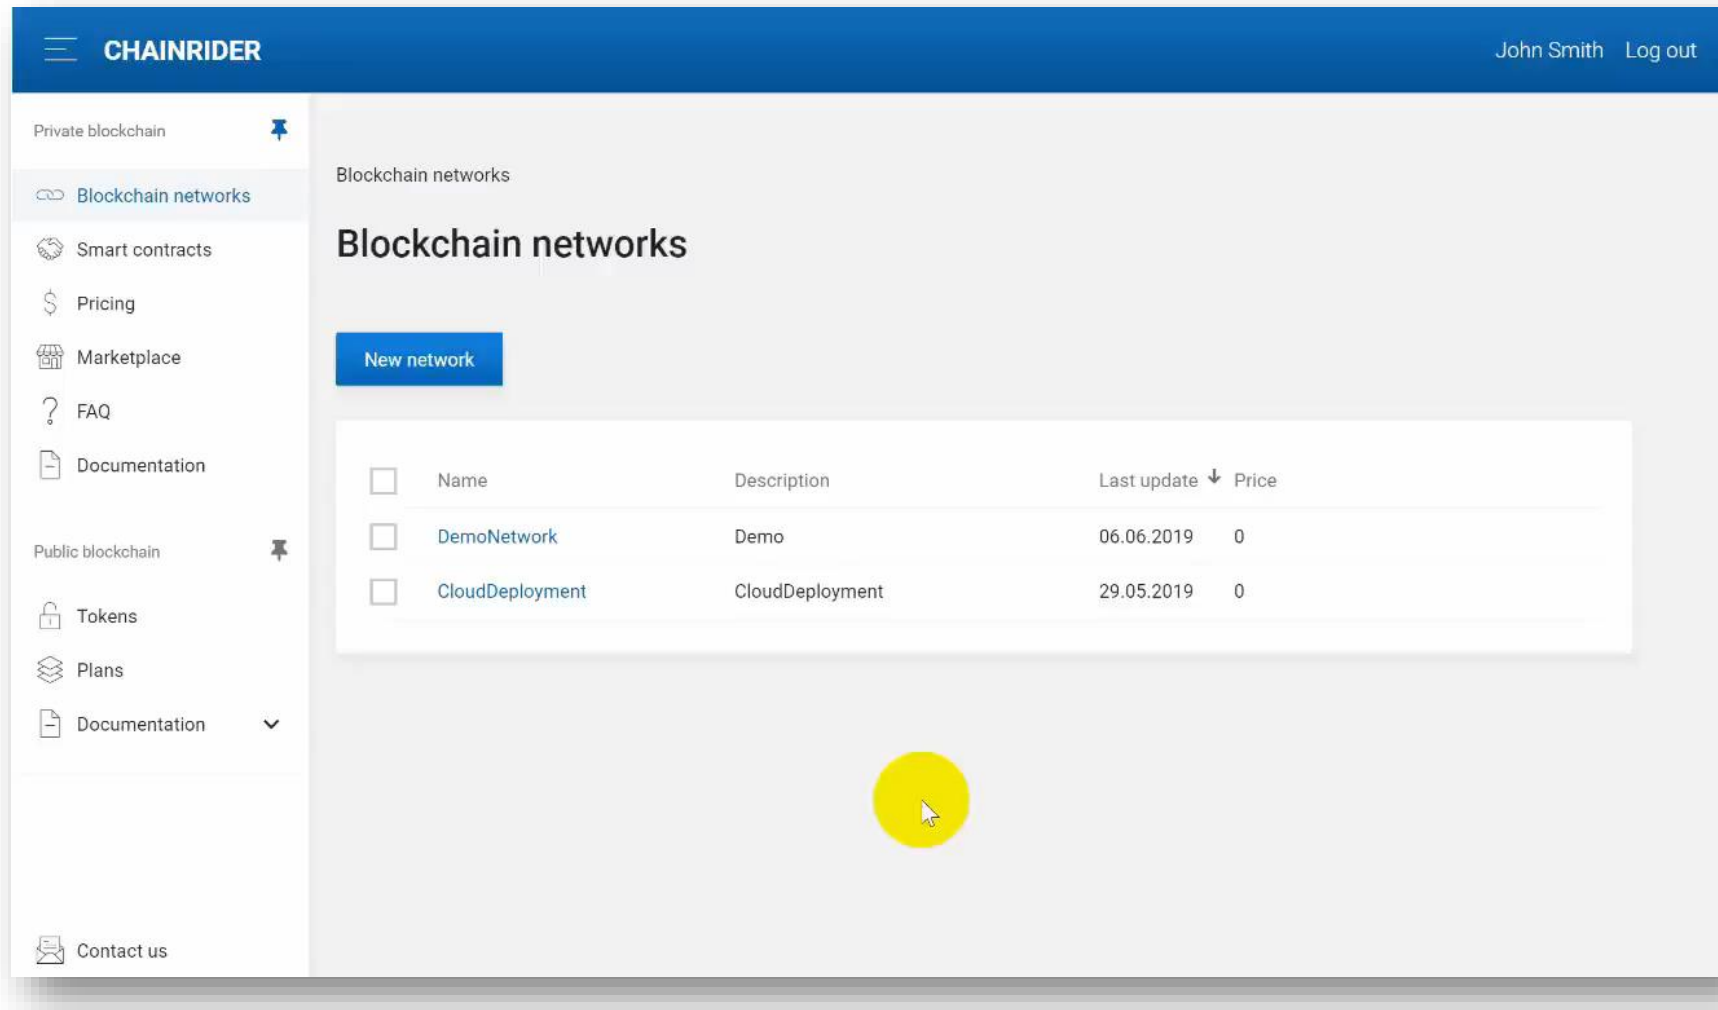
CHAINRIDER

John Smith Log out

Private blockchain

Blockchain networks

Smart contracts

Pricing

Marketplace

FAQ

Documentation

Public blockchain

Tokens

Plans

Documentation

Contact us

Blockchain networks

Blockchain networks

New network

| | Name | Description | Last update | Price |
|---|---|---|---|---|
| | DemoNetwork | Demo | 06.06.2019 | 0 |
| | CloudDeployment | CloudDeployment | 29.05.2019 | 0 |